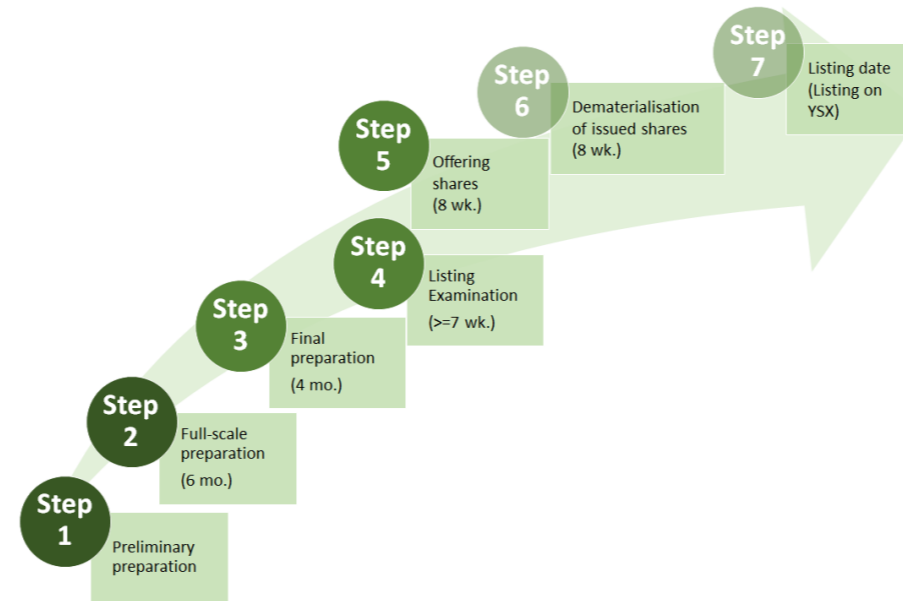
Step 1
Preliminary preparation

Step 2
Full-scale preparation
(6 mo.)

Step 3
Final preparation
(4 mo.)

Step 4
Listing Examination
(>=7 wk.)

Step 5
Offering shares
(8 wk.)

Step 6
Dematerialisation of issued shares
(8 wk.)

Step 7
Listing date (Listing on YSX)